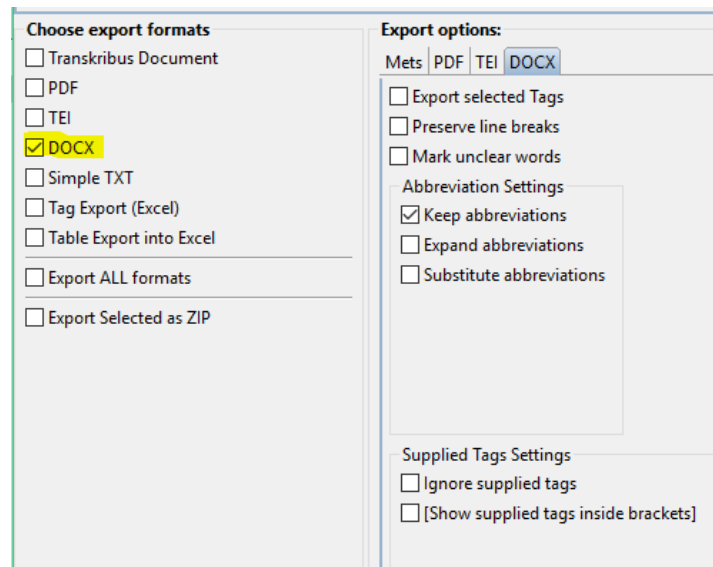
Choose export formats
☐ Transkribus Document
☐ PDF
☐ TEI
☑ DOCX
☐ Simple TXT
☐ Tag Export (Excel)
☐ Table Export into Excel
☐ Export ALL formats
☐ Export Selected as ZIP

Export options:
Mets | PDF | TEI | DOCX
☐ Export selected Tags
☐ Preserve line breaks
☐ Mark unclear words
Abbreviation Settings
☑ Keep abbreviations
☐ Expand abbreviations
☐ Substitute abbreviations
Supplied Tags Settings
☐ Ignore supplied tags
☐ [Show supplied tags inside brackets]